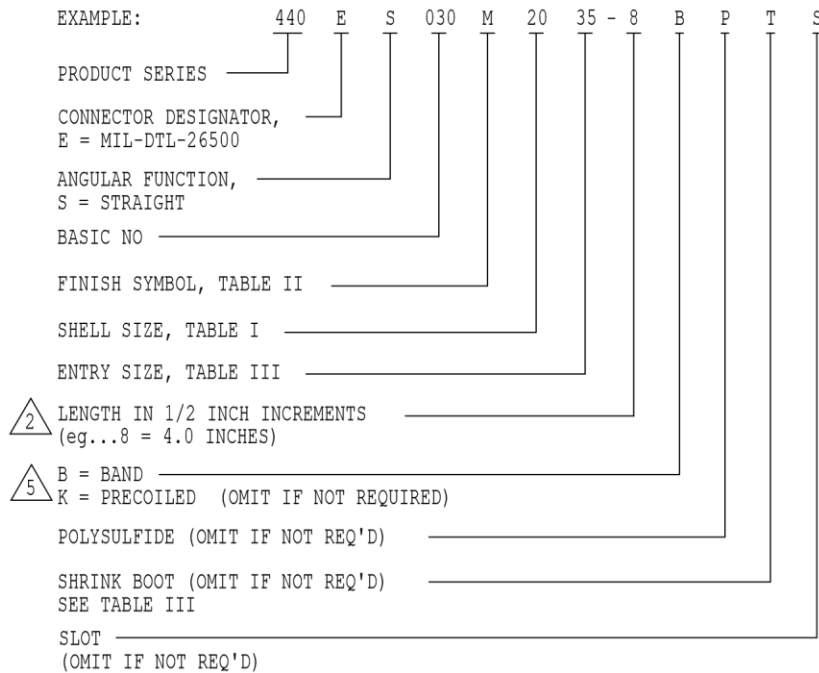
EXAMPLE: 440 E S 030 M 20 35 - 8 B P T S

PRODUCT SERIES

CONNECTOR DESIGNATOR, E = MIL-DTL-26500

ANGULAR FUNCTION, S = STRAIGHT

BASIC NO

FINISH SYMBOL, TABLE II

SHELL SIZE, TABLE I

ENTRY SIZE, TABLE III

2 LENGTH IN 1/2 INCH INCREMENTS (eg...8 = 4.0 INCHES)

5 B = BAND
K = PRECOILED (OMIT IF NOT REQUIRED)

POLYSULFIDE (OMIT IF NOT REQ'D)

SHRINK BOOT (OMIT IF NOT REQ'D) SEE TABLE III

SLOT (OMIT IF NOT REQ'D)